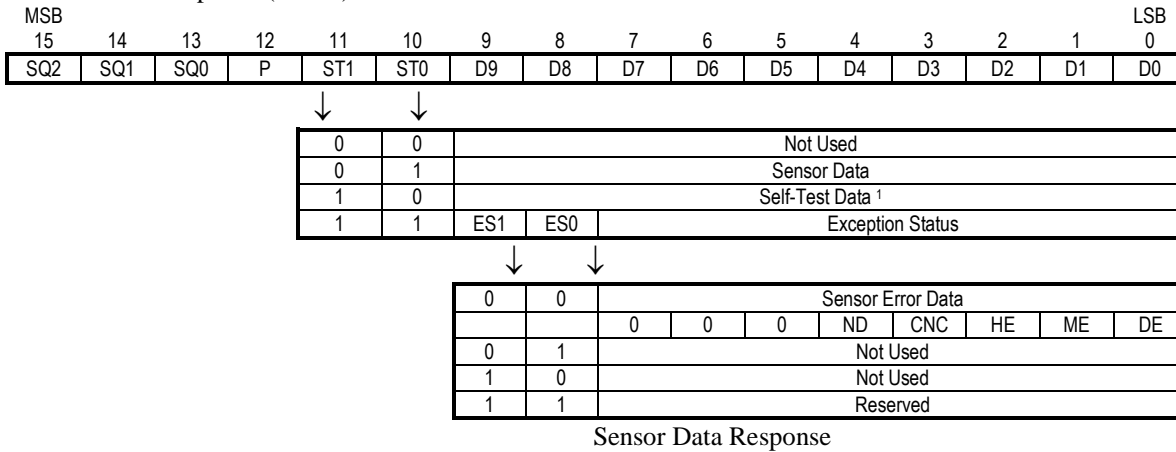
MSB
LSB

| 15 | 14 | 13 | 12 | 11 | 10 | 9 | 8 | 7 | 6 | 5 | 4 | 3 | 2 | 1 | 0 |
|---|---|---|---|---|---|---|---|---|---|---|---|---|---|---|---|
| SQ2 | SQ1 | SQ0 | P | ST1 | ST0 | D9 | D8 | D7 | D6 | D5 | D4 | D3 | D2 | D1 | D0 |

↓ ↓

| | | | |
|---|---|---|---|
| 0 | 0 | Not Used | |
| 0 | 1 | Sensor Data | |
| 1 | 0 | Self-Test Data ¹ | |
| 1 | 1 | ES1 | ES0 | Exception Status |

↓ ↓

| | | | | | | | | |
|---|---|---|---|---|---|---|---|---|
| 0 | 0 | Sensor Error Data | | | | | | |
| | | 0 | 0 | 0 | ND | CNC | HE | ME | DE |
| 0 | 1 | Not Used | | | | | | |
| 1 | 0 | Not Used | | | | | | |
| 1 | 1 | Reserved | | | | | | |

Sensor Data Response